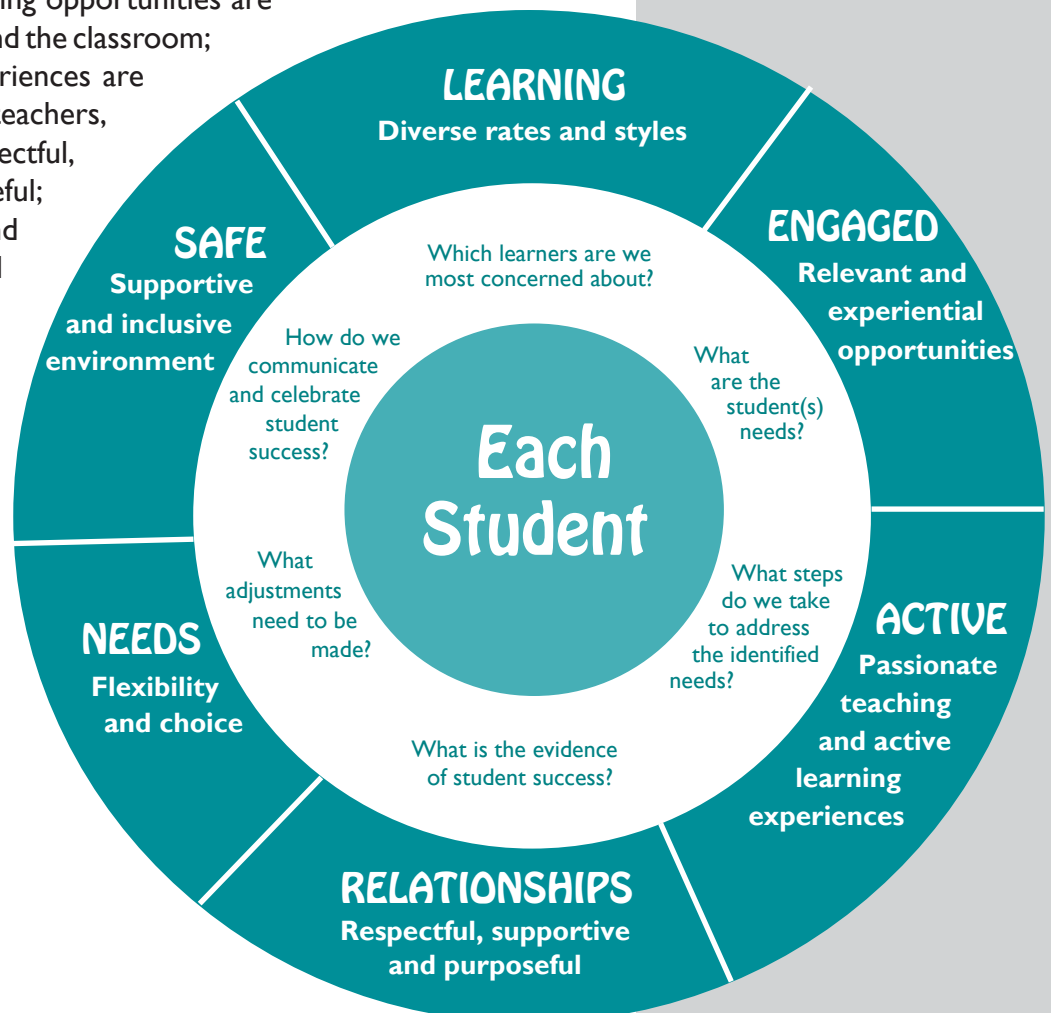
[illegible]ing opportunities are
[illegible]nd the classroom;
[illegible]riences are
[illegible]eachers,
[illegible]ectful,
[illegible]eful;
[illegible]d
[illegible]

LEARNING
Diverse rates and styles

ENGAGED
Relevant and experiential opportunities

ACTIVE
Passionate teaching and active learning experiences

RELATIONSHIPS
Respectful, supportive and purposeful

NEEDS
Flexibility and choice

SAFE
Supportive and inclusive environment

Which learners are we most concerned about?

What are the student(s) needs?

What steps do we take to address the identified needs?

What is the evidence of student success?

What adjustments need to be made?

How do we communicate and celebrate student success?

Each Student